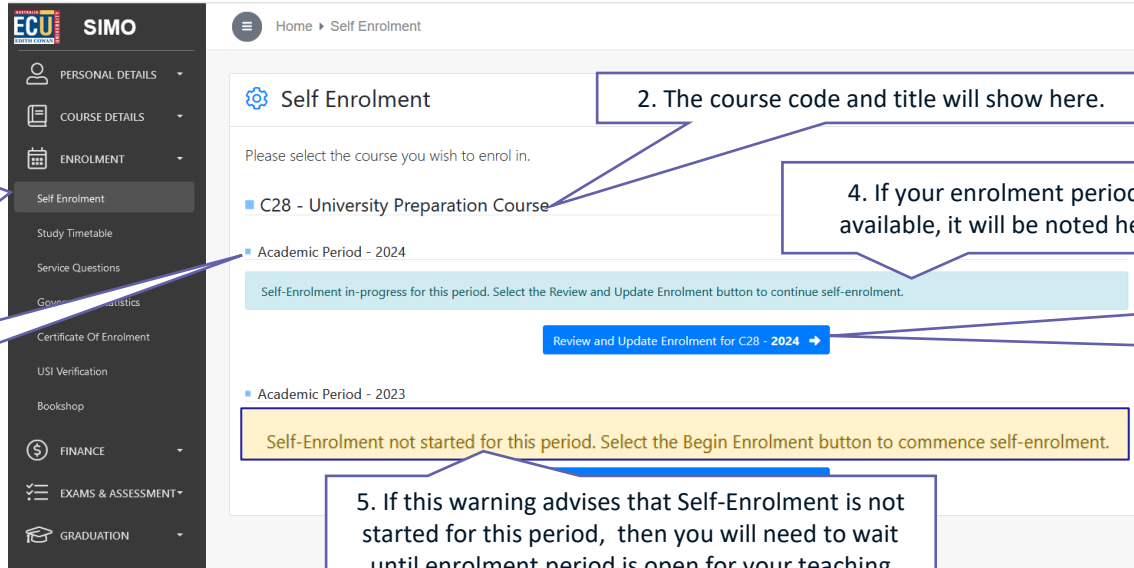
ECU
SIMO

PERSONAL DETAILS
COURSE DETAILS
ENROLMENT
Self Enrolment
Study Timetable
Service Questions
Gove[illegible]atistics
Certificate Of Enrolment
USI Verification
Bookshop
FINANCE
EXAMS & ASSESSMENT
GRADUATION

Home ▸ Self Enrolment

Self Enrolment

2. The course code and title will show here.

Please select the course you wish to enrol in.

C28 - University Preparation Course

4. If your enrolment perio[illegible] available, it will be noted he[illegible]

Academic Period - 2024

Self-Enrolment in-progress for this period. Select the Review and Update Enrolment button to continue self-enrolment.

Review and Update Enrolment for C28 - 2024 ➜

Academic Period - 2023

Self-Enrolment not started for this period. Select the Begin Enrolment button to commence self-enrolment.

5. If this warning advises that Self-Enrolment is not started for this period, then you will need to wait until enrolment period is open for your teaching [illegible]